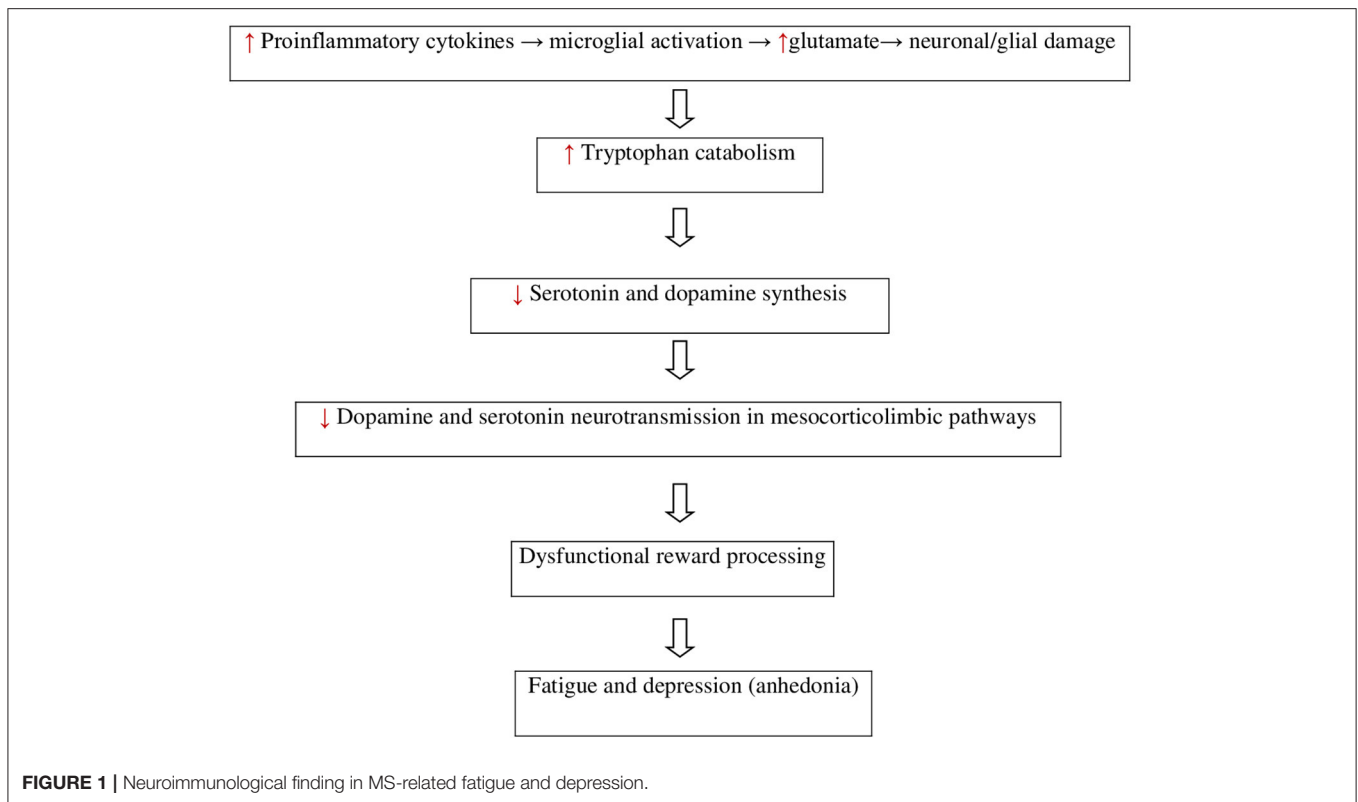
↑ Proinflammatory cytokines → microglial activation → ↑glutamate→ neuronal/glial damage

↑ Tryptophan catabolism

↓ Serotonin and dopamine synthesis

↓ Dopamine and serotonin neurotransmission in mesocorticolimbic pathways

Dysfunctional reward processing

Fatigue and depression (anhedonia)

**FIGURE 1 |** Neuroimmunological finding in MS-related fatigue and depression.